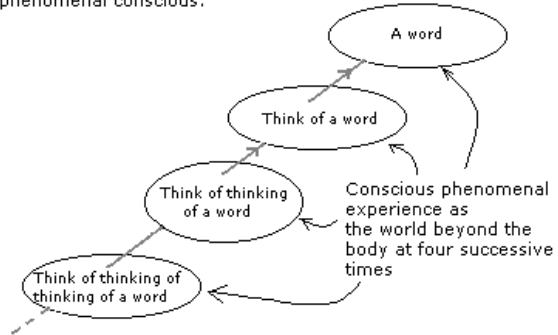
phenomenal conscious.

A word

Think of a word

Think of thinking of a word

Think of thinking of thinking of a word

Conscious phenomenal experience as the world beyond the body at four successive times